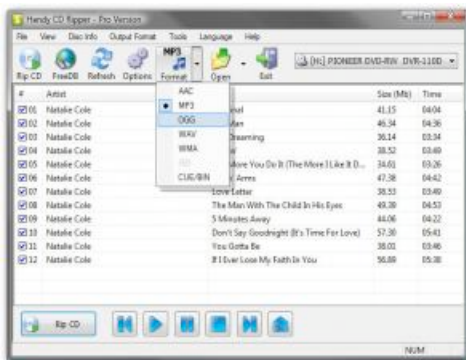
Handy CD Ripper - Pro Version

File View Disc Info Output Format Tools Language Help

Rip CD FreeDB Refresh Options MP3 Format Open Exit

(H:) PIONEER DVD-RW DVR-110D

AAC
MP3
OGG
WAV
WMA
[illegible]
CUE/BIN

| # | Artist | | Size (Mb) | Time |
|---|---|---|---|---|
| 01 | Natalie Cole | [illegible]nal | 41.15 | 04:04 |
| 02 | Natalie Cole | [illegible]an | 46.34 | 04:36 |
| 03 | Natalie Cole | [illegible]reaming | 36.14 | 03:34 |
| 04 | Natalie Cole | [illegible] | 38.52 | 03:49 |
| 05 | Natalie Cole | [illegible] More You Do It (The More I Like It D... | 34.61 | 03:26 |
| 06 | Natalie Cole | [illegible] Arms | 47.38 | 04:42 |
| 07 | Natalie Cole | Love Letter | 38.53 | 03:49 |
| 08 | Natalie Cole | The Man With The Child In His Eyes | 49.39 | 04:53 |
| 09 | Natalie Cole | 5 Minutes Away | 44.06 | 04:22 |
| 10 | Natalie Cole | Don't Say Goodnight (It's Time For Love) | 57.30 | 05:41 |
| 11 | Natalie Cole | You Gotta Be | 38.01 | 03:46 |
| 12 | Natalie Cole | If I Ever Lose My Faith In You | 56.89 | 05:38 |

Rip CD

NUM